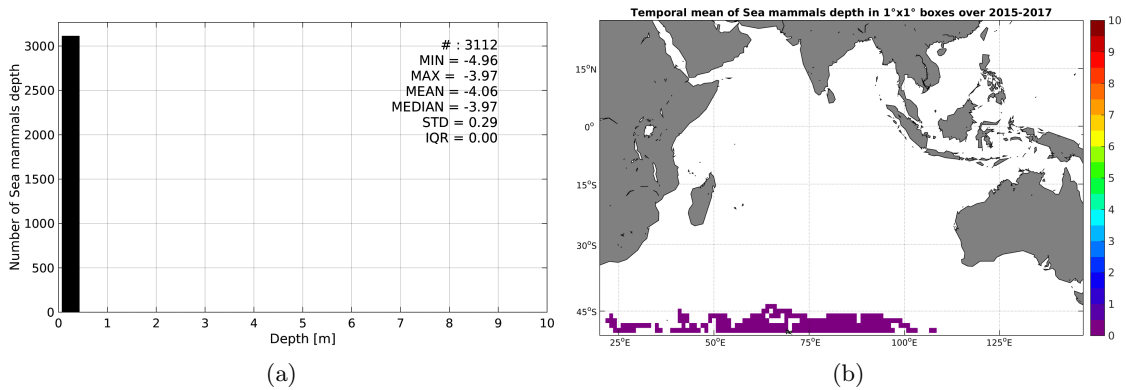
# : 3112
MIN = -4.96
MAX = -3.97
MEAN = -4.06
MEDIAN = -3.97
STD = 0.29
IQR = 0.00

Number of Sea mammals depth

0
500
1000
1500
2000
2500
3000

0 1 2 3 4 5 6 7 8 9 10

Depth [m]

(a)

Temporal mean of Sea mammals depth in 1°x1° boxes over 2015-2017

15°N
0°
15°S
30°S
45°S

25°E 50°E 75°E 100°E 125°E

10
9
8
7
6
5
4
3
2
1
0

(b)